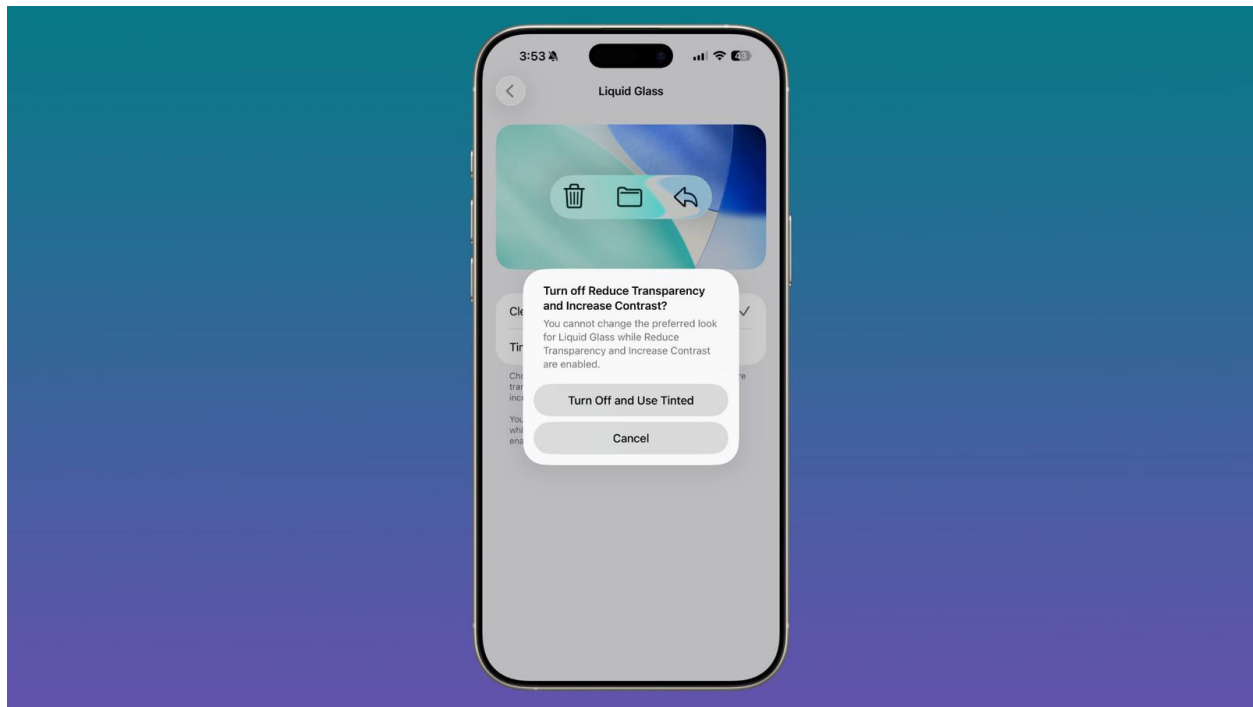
3:53

Liquid Glass

Cle

Tin

Cho
tra
inc

You
whi
ena

re

Turn off Reduce Transparency and Increase Contrast?

You cannot change the preferred look for Liquid Glass while Reduce Transparency and Increase Contrast are enabled.

Turn Off and Use Tinted

Cancel